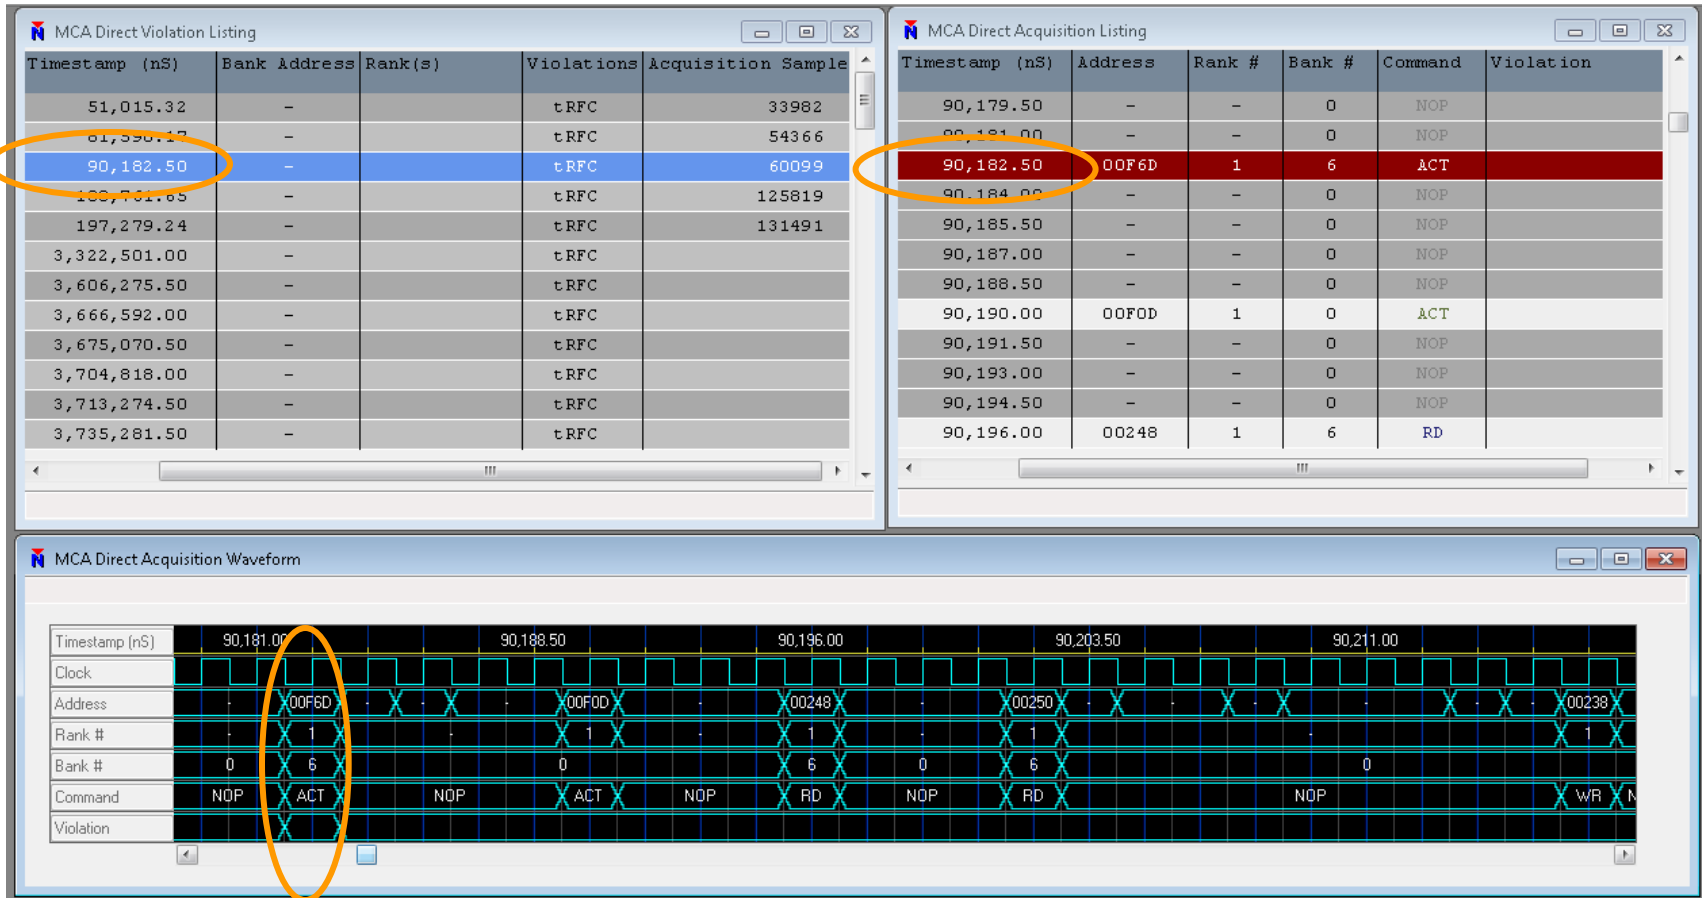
MCA Direct Violation Listing

| Timestamp (nS) | Bank Address | Rank(s) | Violations | Acquisition Sample |
|---|---|---|---|---|
| 51,015.32 | – | | tRFC | 33982 |
| 81,590.17 | – | | tRFC | 54366 |
| 90,182.50 | – | | tRFC | 60099 |
| 188,781.65 | – | | tRFC | 125819 |
| 197,279.24 | – | | tRFC | 131491 |
| 3,322,501.00 | – | | tRFC | |
| 3,606,275.50 | – | | tRFC | |
| 3,666,592.00 | – | | tRFC | |
| 3,675,070.50 | – | | tRFC | |
| 3,704,818.00 | – | | tRFC | |
| 3,713,274.50 | – | | tRFC | |
| 3,735,281.50 | – | | tRFC | |

MCA Direct Acquisition Listing

| Timestamp (nS) | Address | Rank # | Bank # | Command | Violation |
|---|---|---|---|---|---|
| 90,179.50 | – | – | 0 | NOP | |
| 90,181.00 | – | – | 0 | NOP | |
| 90,182.50 | 00F6D | 1 | 6 | ACT | |
| 90,184.00 | – | – | 0 | NOP | |
| 90,185.50 | – | – | 0 | NOP | |
| 90,187.00 | – | – | 0 | NOP | |
| 90,188.50 | – | – | 0 | NOP | |
| 90,190.00 | 00F0D | 1 | 0 | ACT | |
| 90,191.50 | – | – | 0 | NOP | |
| 90,193.00 | – | – | 0 | NOP | |
| 90,194.50 | – | – | 0 | NOP | |
| 90,196.00 | 00248 | 1 | 6 | RD | |

MCA Direct Acquisition Waveform

Timestamp (nS) 90,181.00 90,188.50 90,196.00 90,203.50 90,211.00
Clock
Address 00F6D 00F0D 00248 00250 00238
Rank # 1 1 1 1 1
Bank # 0 6 0 6 0 6 0
Command NOP ACT NOP ACT NOP RD NOP RD NOP WR N
Violation